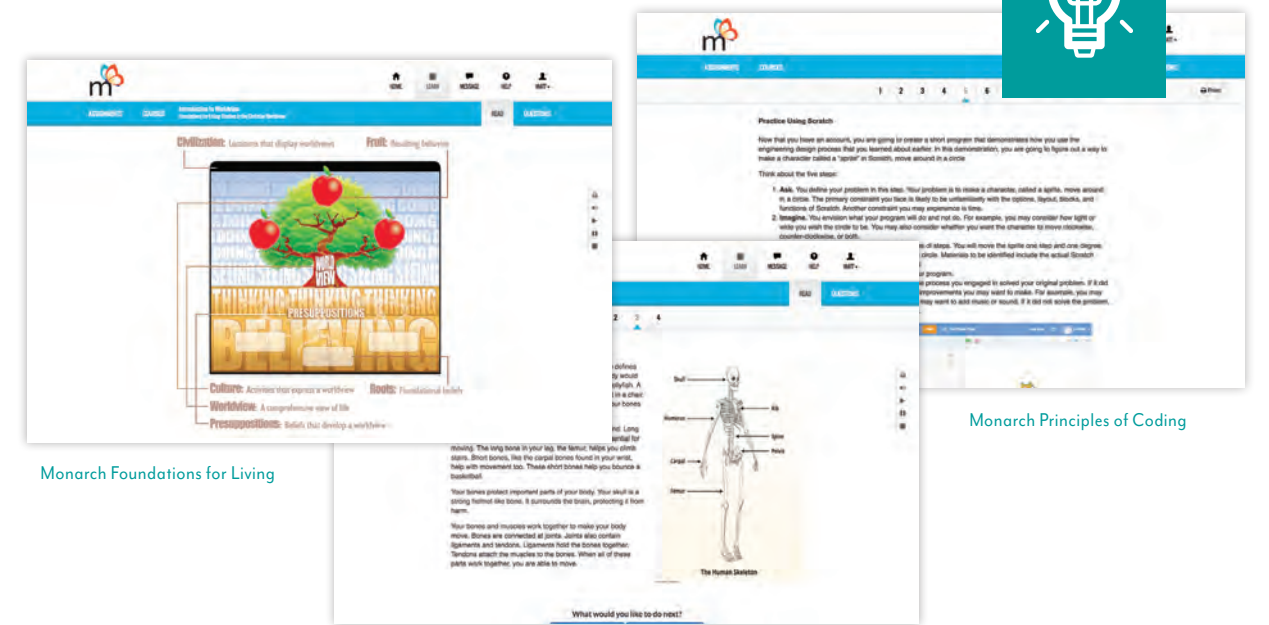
HOME LEARN MESSAGE HELP MATT

ASSIGNMENTS COURSES Introduction to Worldview

READ QUESTIONS

Civilization: Lessons that display worldviews

Fruit: Resulting behavior

WORLD VIEW

THINKING THINKING THINKING

PRESUPPOSITIONS

BELIEVING

Culture: Activities that express a worldview

Roots: Foundational beliefs

Worldview: A comprehensive view of life

Presuppositions: Beliefs that develop a worldview

Monarch Foundations for Living

ASSIGNMENTS COURSES

1 2 3 4 5 6

Print

Practice Using Scratch

Now that you have an account, you are going to create a short program that demonstrates how you use the engineering design process that you learned about earlier. In this demonstration, you are going to figure out a way to make a character called a "sprite" in Scratch, move around in a circle.

Think about the five steps:

1. Ask. You define your problem in this step. Your problem is to make a character, called a sprite, move around in a circle. The primary constraint you face is likely to be unfamiliarity with the options, layout, blocks, and functions of Scratch. Another constraint you may experience is time.

2. Imagine. You envision what your program will do and not do. For example, you may consider how tight or wide you wish the circle to be. You may also consider whether you want the character to move clockwise, counter-clockwise, or both.

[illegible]

Monarch Principles of Coding

HOME LEARN MESSAGE HELP MATT

READ QUESTIONS

2 3 4

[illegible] Long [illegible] for moving. The long bone in your leg, the femur, helps you climb stairs. Short bones, like the carpal bones found in your wrist, help with movement too. These short bones help you bounce a basketball.

Your bones protect important parts of your body. Your skull is a strong helmet like bone. It surrounds the brain, protecting it from harm.

Your bones and muscles work together to make your body move. Bones are connected at joints. Joints also contain ligaments and tendons. Ligaments hold the bones together. Tendons attach the muscles to the bones. When all of these parts work together, you are able to move.

Skull
Rib
Humerus
Spine
Pelvis
Carpal
Femur

The Human Skeleton

What would you like to do next?